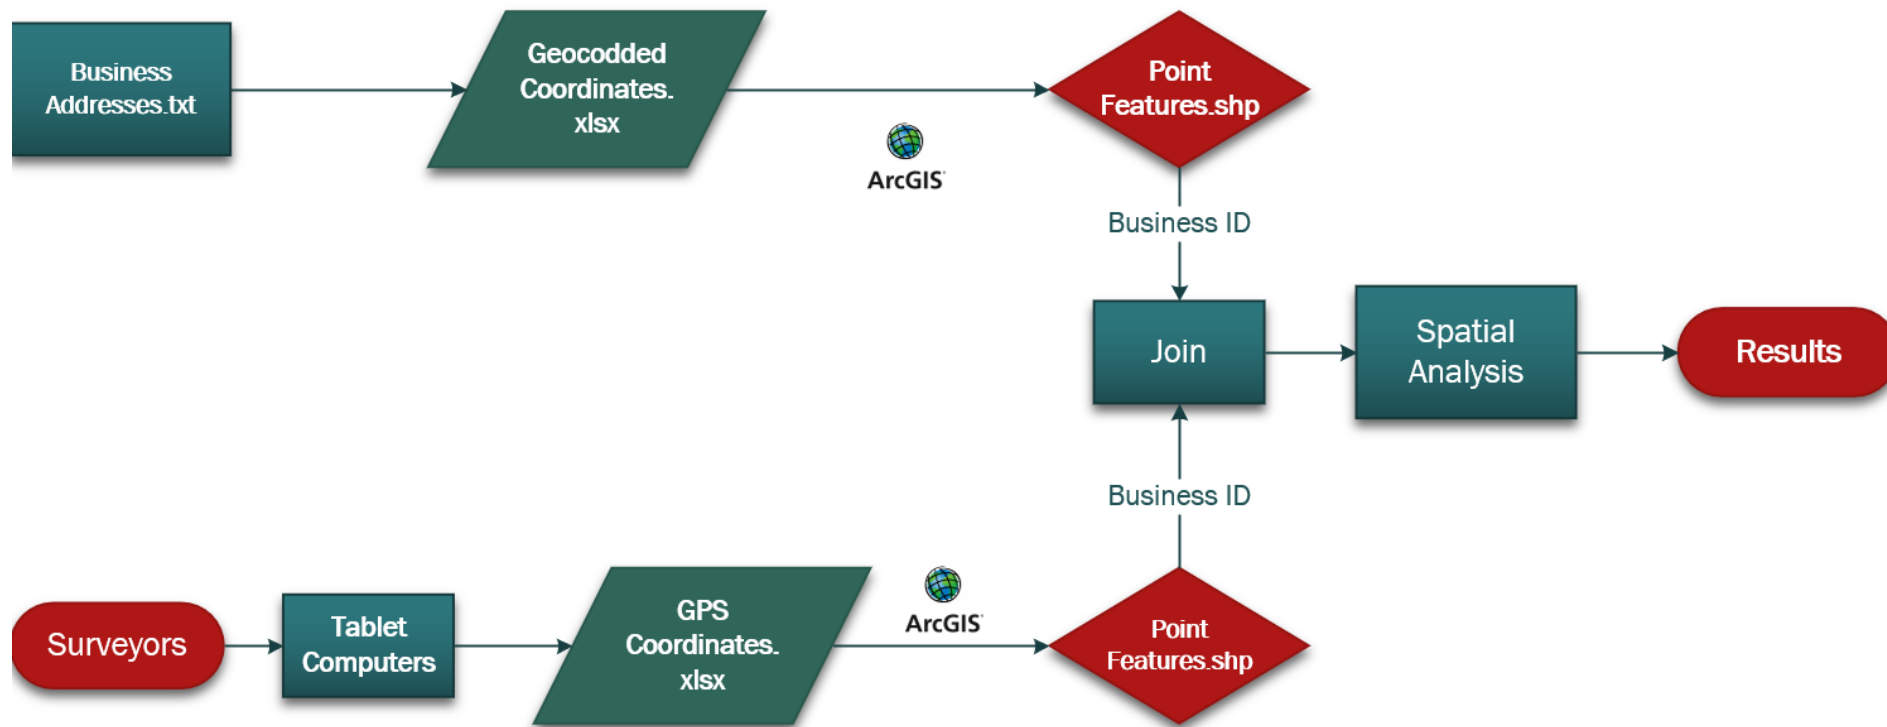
Business Addresses.txt

Geocodded Coordinates. xlsx

ArcGIS

Point Features.shp

Business ID

Join

Spatial Analysis

Results

Business ID

Surveyors

Tablet Computers

GPS Coordinates. xlsx

ArcGIS

Point Features.shp